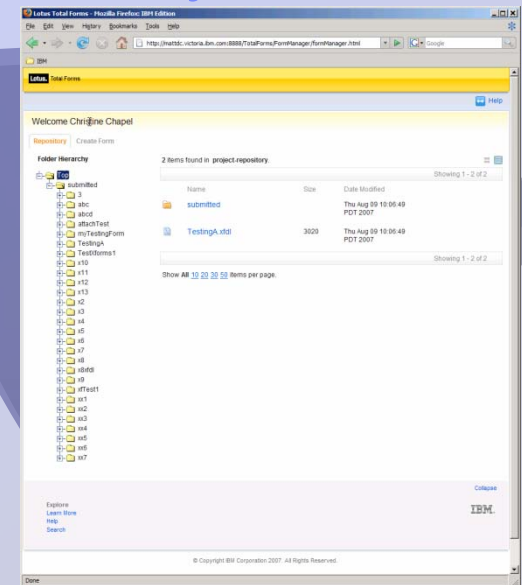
Lotus Total Forms - Mozilla Firefox: IBM Edition

File Edit View History Bookmarks Tools Help

http://mattdc.victoria.ibm.com:8888/TotalForms/FormManager/formManager.html

Google

IBM

Lotus. Total Forms

Help

Welcome Christine Chapel

Repository Create Form

Folder Hierarchy

Top
submitted
3
abc
abcd
attachTest
myTestingForm
TestingA
TestXforms1
x10
x11
x12
x13
x2
x3
x4
x5
x6
x7
x8
x8xfdl
x9
xfTest1
xx1
xx2
xx3
xx4
xx5
xx6
xx7

2 items found in project-repository.

Showing 1 - 2 of 2

| Name | Size | Date Modified |
|---|---|---|
| submitted | | Thu Aug 09 10:06:49 PDT 2007 |
| TestingA.xfdl | 3020 | Thu Aug 09 10:06:49 PDT 2007 |

Showing 1 - 2 of 2

Show All 10 20 30 50 items per page.

Collapse

Explore
Learn More
Help
Search

IBM.

© Copyright IBM Corporation 2007. All Rights Reserved.

Done